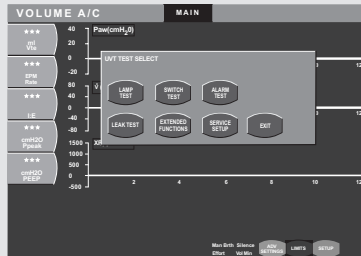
VOLUME A/C

MAIN

***
ml
Vte

***
BPM
Rate

***
I:E

***
cmH2O
Ppeak

***
cmH2O
PEEP

40
20
0
-20

80
40
0
-40
-80

1500
1000
500
0
-500

Paw(cmH$_2$0)

V

XF

2
4
6
8
10
12

UVT TEST SELECT

LAMP TEST

SWITCH TEST

ALARM TEST

LEAK TEST

EXTENDED FUNCTIONS

SERVICE SETUP

EXIT

Man Brth Effort

Silence Vol Min

ADV SETTINGS

LIMITS

SETUP